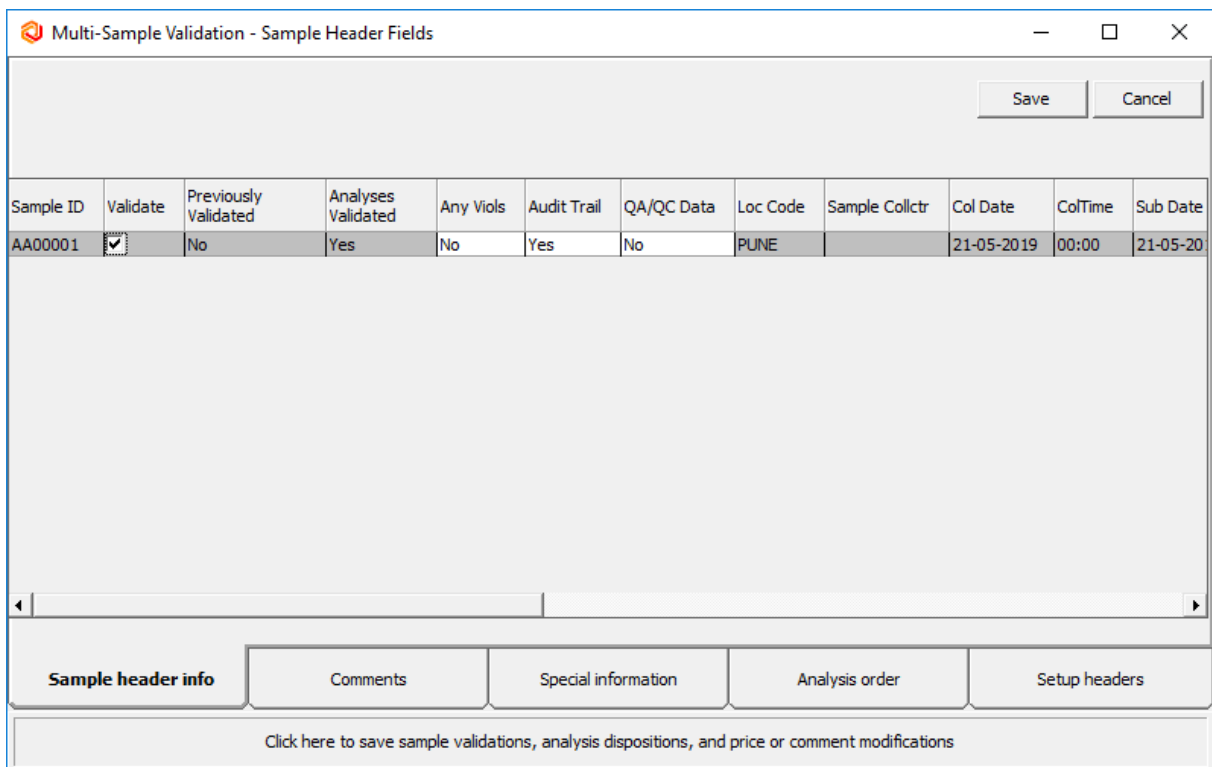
Multi-Sample Validation - Sample Header Fields

Save Cancel

| Sample ID | Validate | Previously Validated | Analyses Validated | Any Viols | Audit Trail | QA/QC Data | Loc Code | Sample Collctr | Col Date | ColTime | Sub Date |
|---|---|---|---|---|---|---|---|---|---|---|---|
| AA00001 | ☑ | No | Yes | No | Yes | No | PUNE | | 21-05-2019 | 00:00 | 21-05-20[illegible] |

Sample header info | Comments | Special information | Analysis order | Setup headers

Click here to save sample validations, analysis dispositions, and price or comment modifications